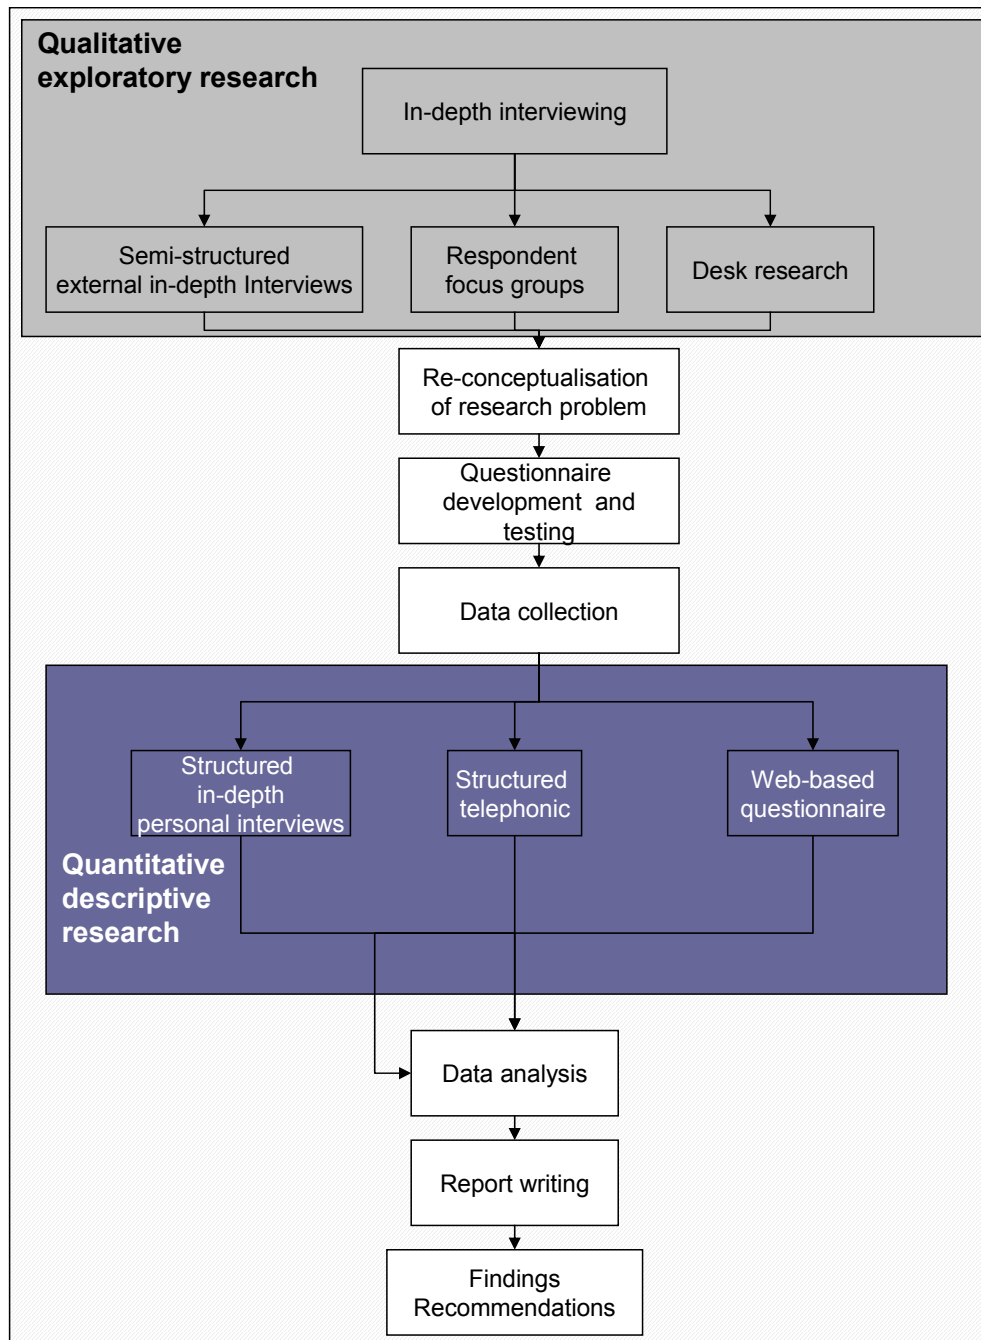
Qualitative exploratory research

In-depth interviewing

Semi-structured external in-depth Interviews

Respondent focus groups

Desk research

Re-conceptualisation of research problem

Questionnaire development and testing

Data collection

Structured in-depth personal interviews

Structured telephonic

Web-based questionnaire

Quantitative descriptive research

Data analysis

Report writing

Findings Recommendations